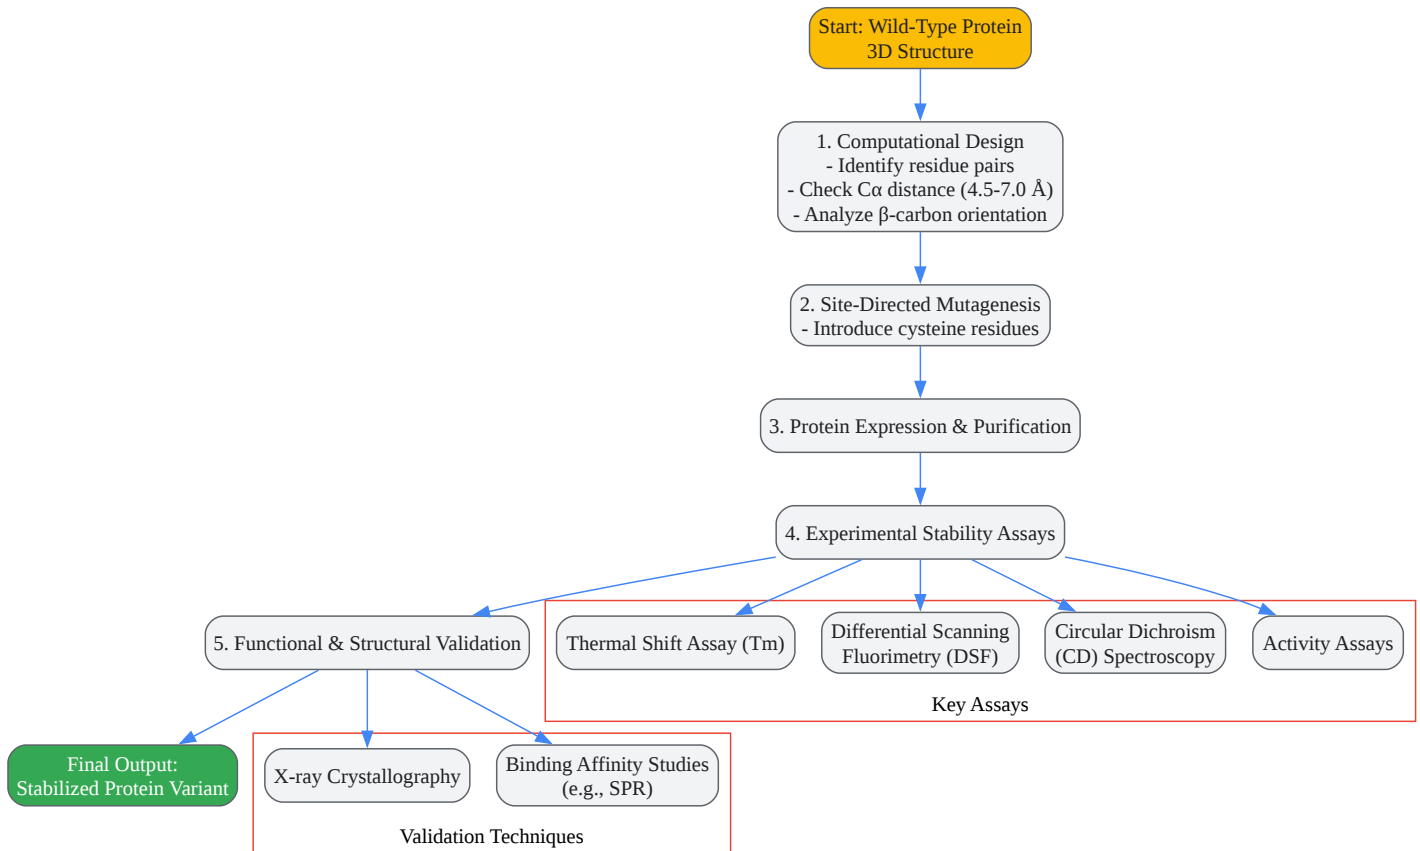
Start: Wild-Type Protein
3D Structure

1. Computational Design
- Identify residue pairs
- Check Cα distance (4.5-7.0 Å)
- Analyze β-carbon orientation

2. Site-Directed Mutagenesis
- Introduce cysteine residues

3. Protein Expression & Purification

4. Experimental Stability Assays

5. Functional & Structural Validation

Thermal Shift Assay (Tm)

Differential Scanning Fluorimetry (DSF)

Circular Dichroism (CD) Spectroscopy

Activity Assays

Key Assays

Final Output:
Stabilized Protein Variant

X-ray Crystallography

Binding Affinity Studies (e.g., SPR)

Validation Techniques